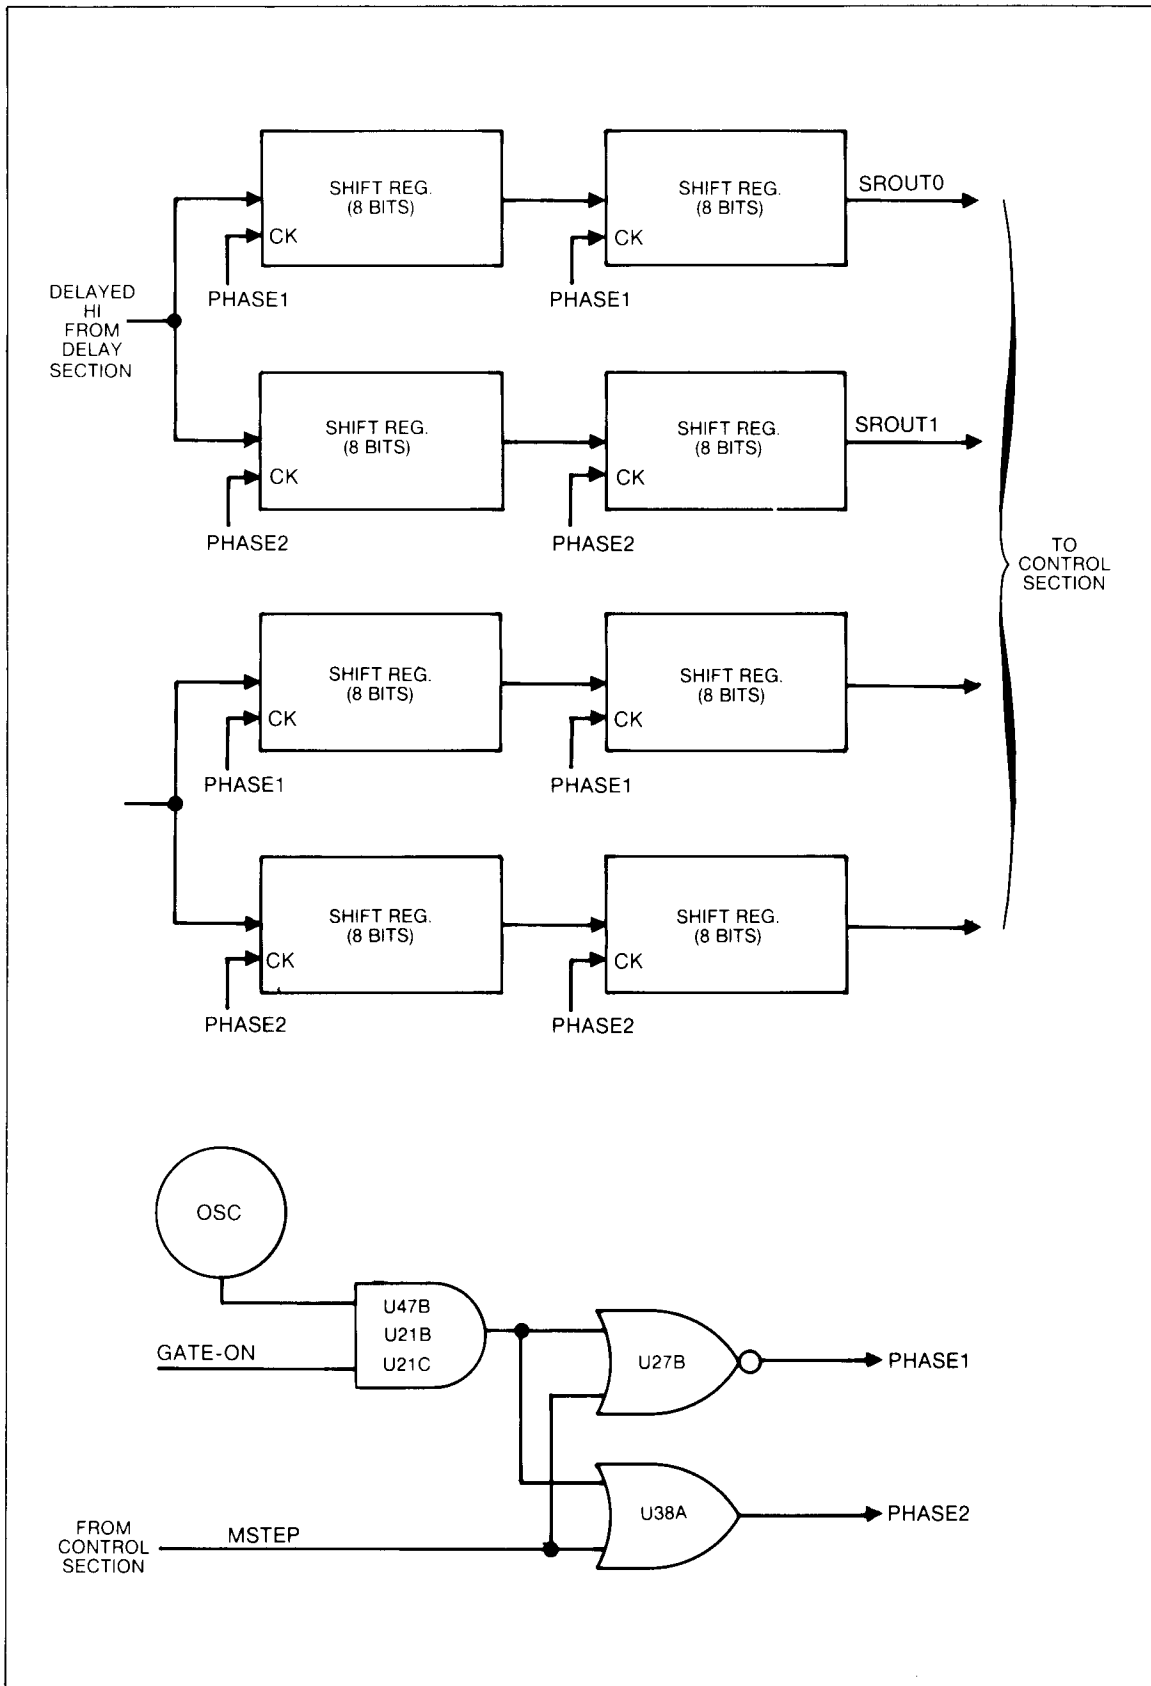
SHIFT REG. (8 BITS)
CK
PHASE1
SHIFT REG. (8 BITS)
CK
PHASE1
SROUT0

DELAYED HI FROM DELAY SECTION

SHIFT REG. (8 BITS)
CK
PHASE2
SHIFT REG. (8 BITS)
CK
PHASE2
SROUT1

TO CONTROL SECTION

SHIFT REG. (8 BITS)
CK
PHASE1
SHIFT REG. (8 BITS)
CK
PHASE1

SHIFT REG. (8 BITS)
CK
PHASE2
SHIFT REG. (8 BITS)
CK
PHASE2

OSC
U47B
U21B
U21C
GATE-ON
U27B
PHASE1
U38A
PHASE2
FROM CONTROL SECTION
MSTEP